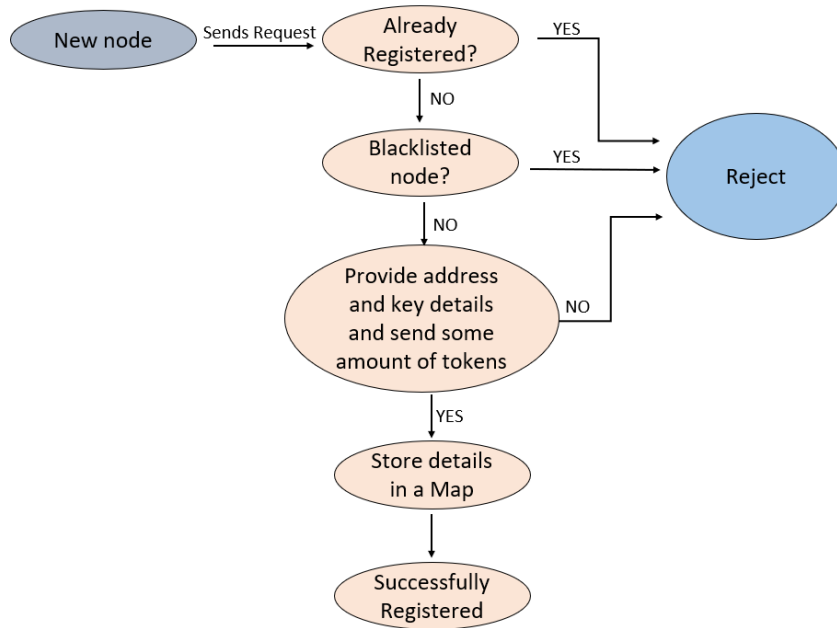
New node

Sends Request

Already Registered?

YES

NO

Blacklisted node?

YES

Reject

NO

Provide address and key details and send some amount of tokens

NO

YES

Store details in a Map

Successfully Registered